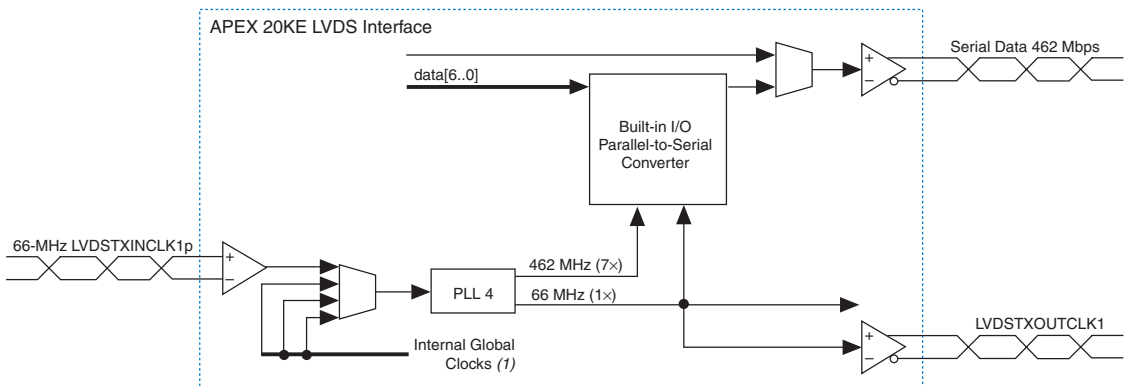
APEX 20KE LVDS Interface

data[6..0]

Serial Data 462 Mbps

+

–

Built-in I/O Parallel-to-Serial Converter

66-MHz LVDSTXINCLK1p

+

–

462 MHz (7×)

PLL 4

66 MHz (1×)

LVDSTXOUTCLK1

+

–

Internal Global Clocks *(1)*